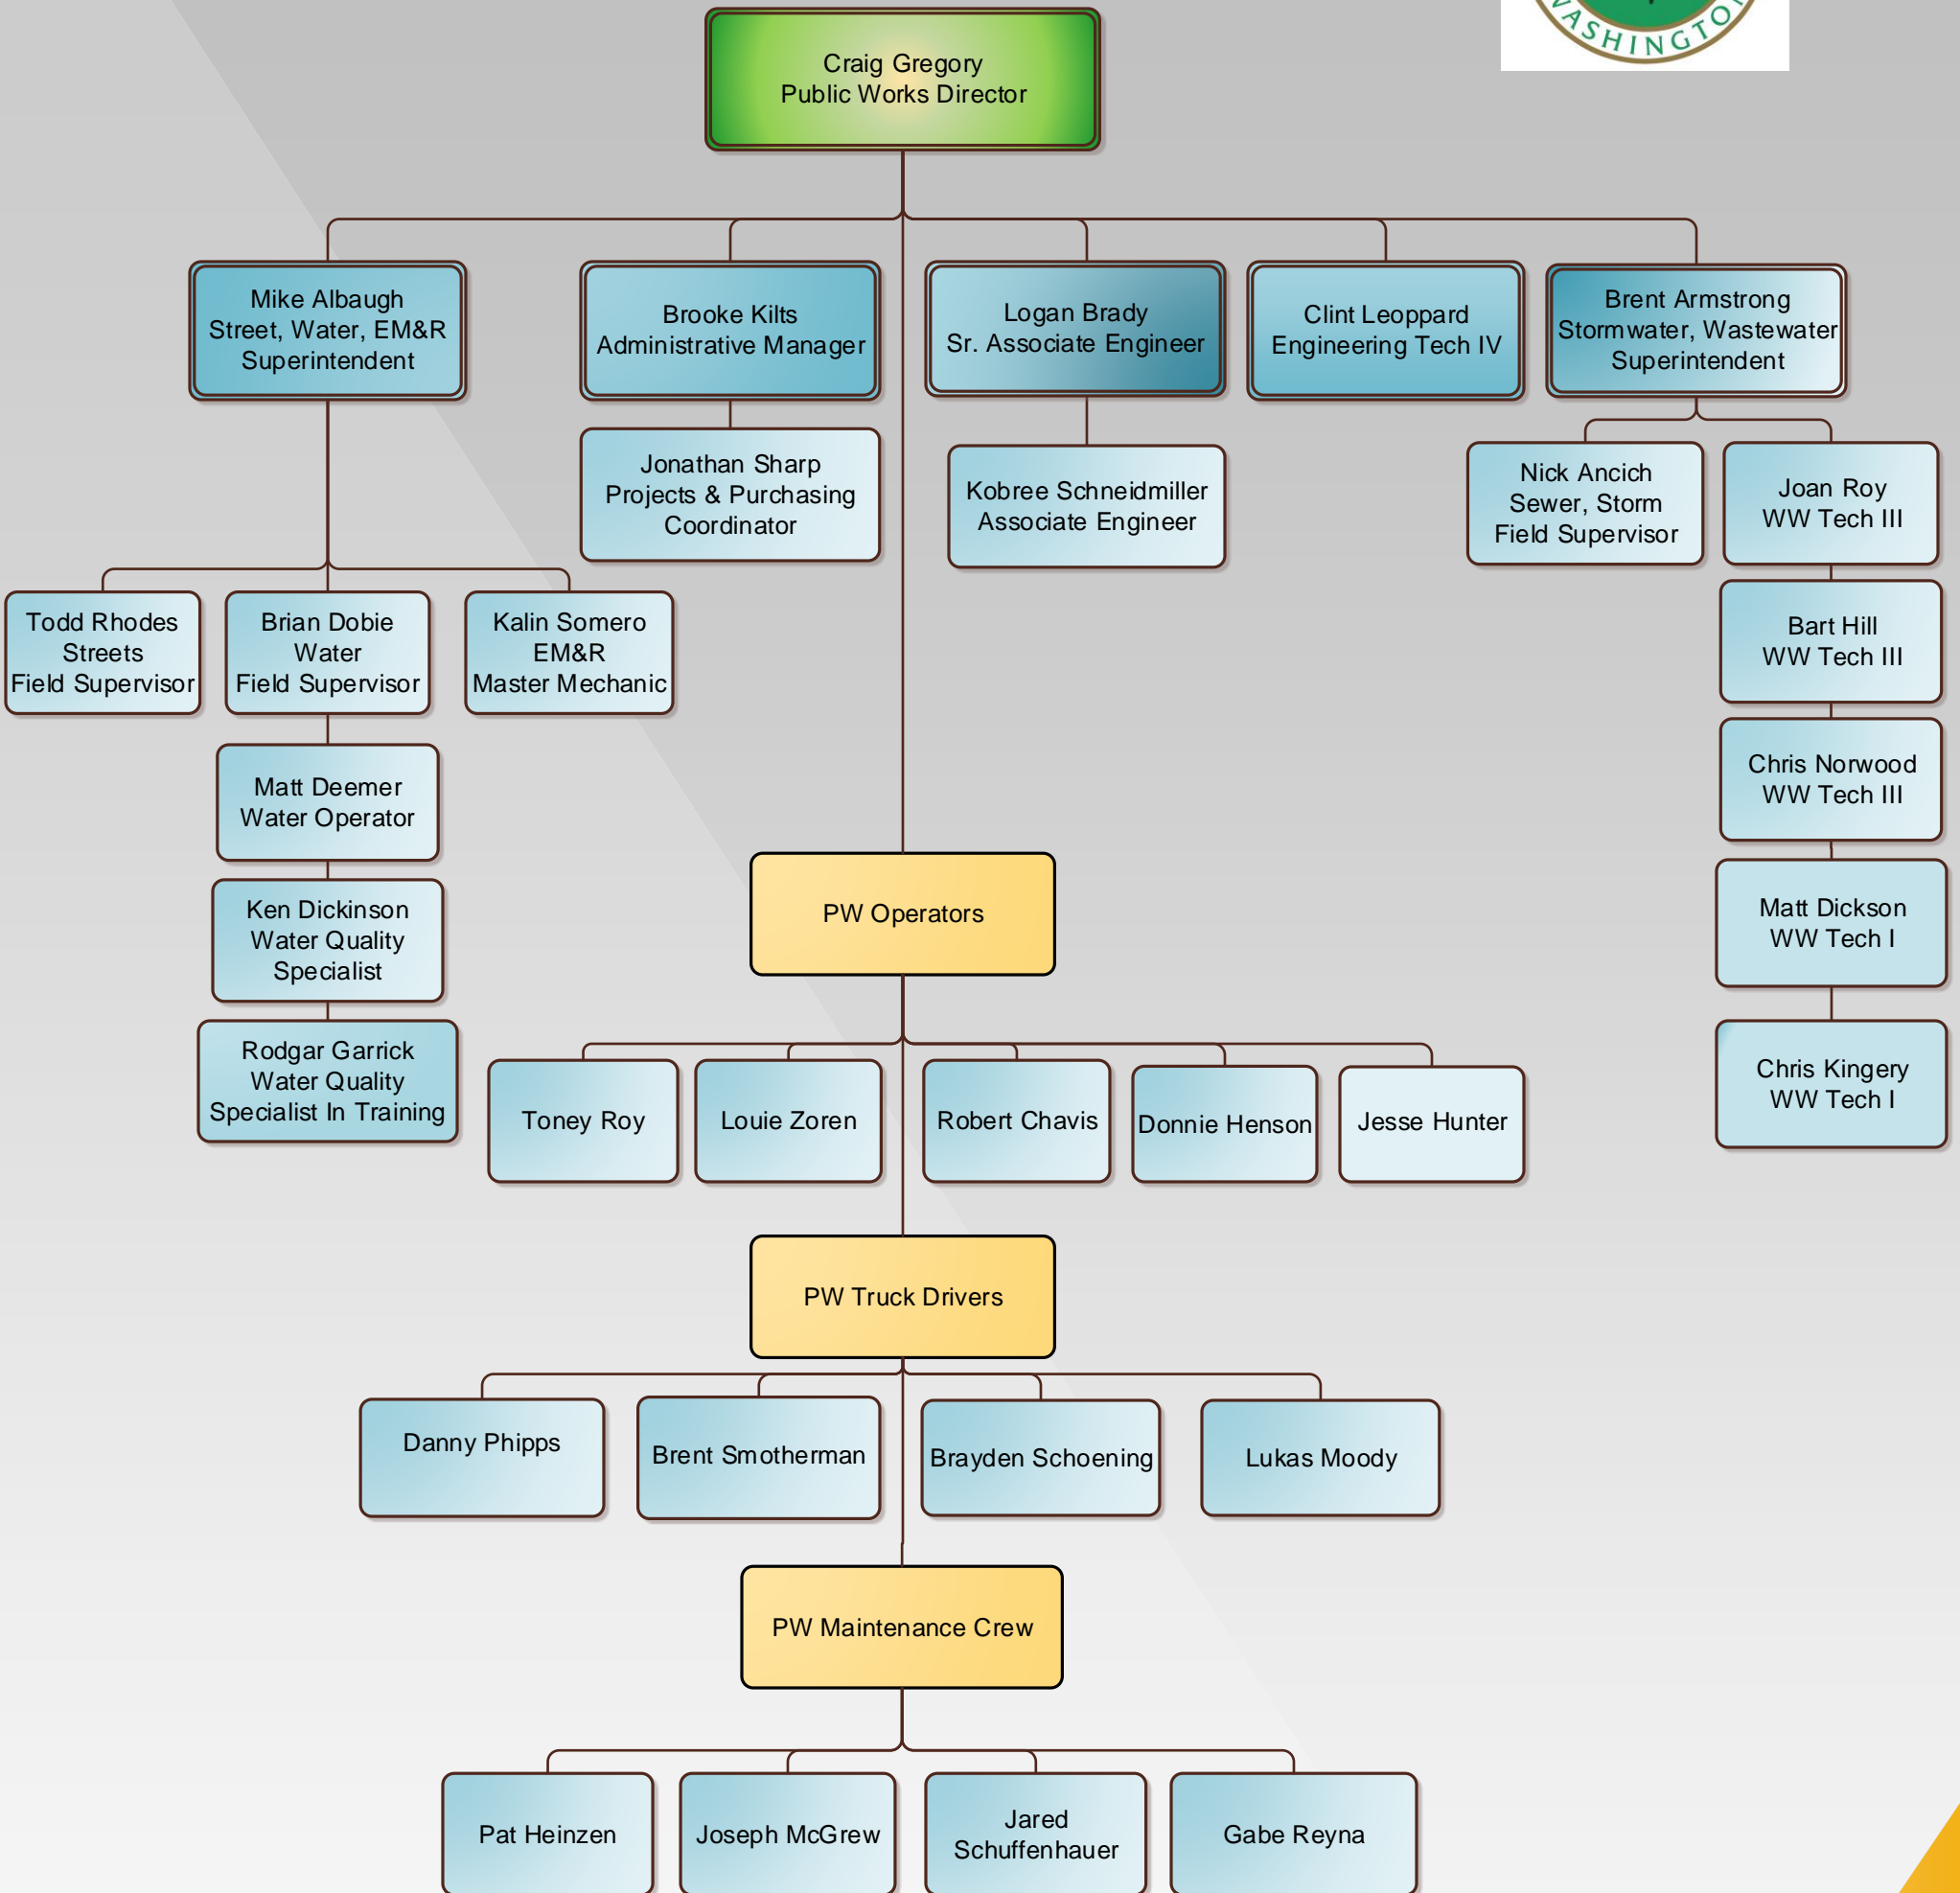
ASHINGTO

Craig Gregory
Public Works Director

Mike Albaugh
Street, Water, EM&R
Superintendent

Brooke Kilts
Administrative Manager

Logan Brady
Sr. Associate Engineer

Clint Leoppard
Engineering Tech IV

Brent Armstrong
Stormwater, Wastewater
Superintendent

Jonathan Sharp
Projects & Purchasing
Coordinator

Kobree Schneidmiller
Associate Engineer

Nick Ancich
Sewer, Storm
Field Supervisor

Joan Roy
WW Tech III

Todd Rhodes
Streets
Field Supervisor

Brian Dobie
Water
Field Supervisor

Kalin Somero
EM&R
Master Mechanic

Bart Hill
WW Tech III

Matt Deemer
Water Operator

Chris Norwood
WW Tech III

Ken Dickinson
Water Quality
Specialist

PW Operators

Matt Dickson
WW Tech I

Rodgar Garrick
Water Quality
Specialist In Training

Toney Roy

Louie Zoren

Robert Chavis

Donnie Henson

Jesse Hunter

Chris Kingery
WW Tech I

PW Truck Drivers

Danny Phipps

Brent Smotherman

Brayden Schoening

Lukas Moody

PW Maintenance Crew

Pat Heinzen

Joseph McGrew

Jared
Schuffenhauer

Gabe Reyna